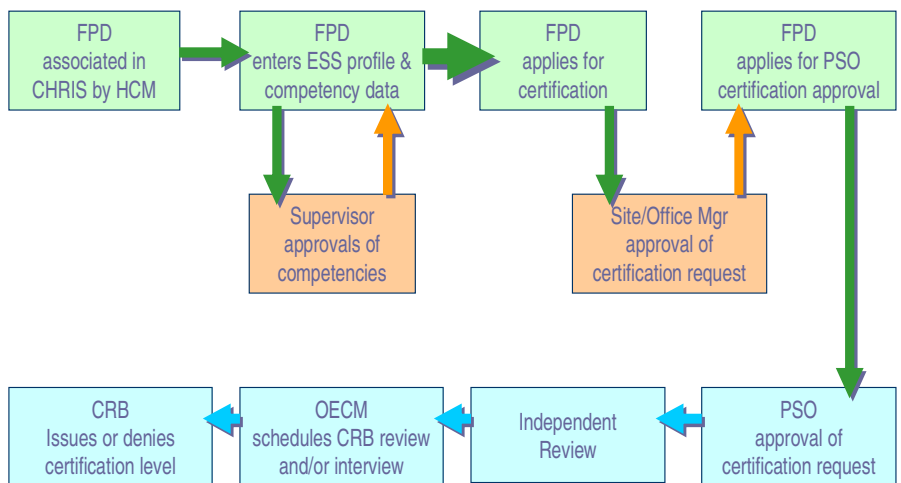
FPD associated in CHRIS by HCM

FPD enters ESS profile & competency data

FPD applies for certification

FPD applies for PSO certification approval

Supervisor approvals of competencies

Site/Office Mgr approval of certification request

PSO approval of certification request

Independent Review

OECM schedules CRB review and/or interview

CRB Issues or denies certification level